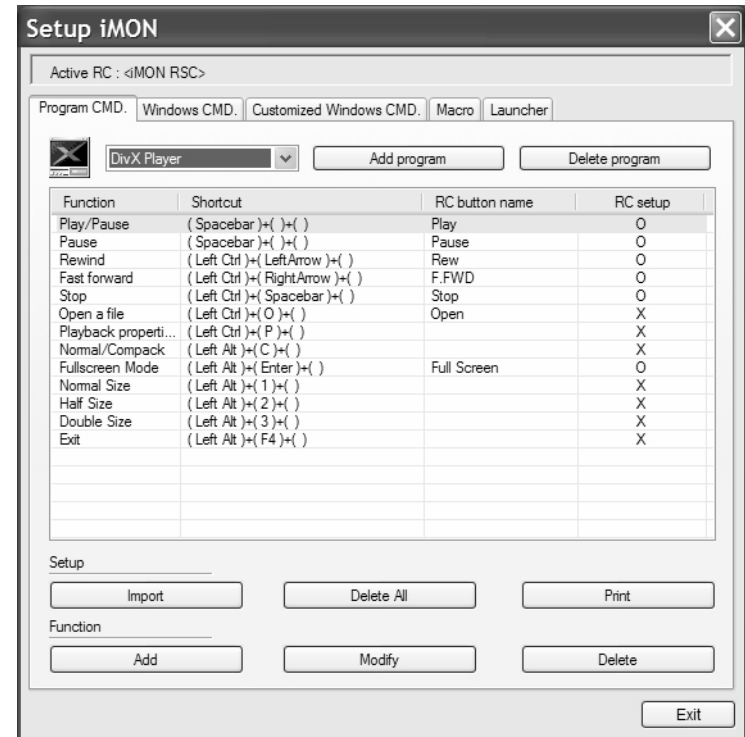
Setup iMON

Active RC : <iMON RSC>

Program CMD. | Windows CMD. | Customized Windows CMD. | Macro | Launcher

DivX Player

Add program

Delete program

| Function | Shortcut | RC button name | RC setup |
|---|---|---|---|
| Play/Pause | ( Spacebar )+( )+( ) | Play | O |
| Pause | ( Spacebar )+( )+( ) | Pause | O |
| Rewind | ( Left Ctrl )+( LeftArrow )+( ) | Rew | O |
| Fast forward | ( Left Ctrl )+( RightArrow )+( ) | F.FWD | O |
| Stop | ( Left Ctrl )+( Spacebar )+( ) | Stop | O |
| Open a file | ( Left Ctrl )+( O )+( ) | Open | X |
| Playback properti... | ( Left Ctrl )+( P )+( ) | | X |
| Normal/Compack | ( Left Alt )+( C )+( ) | | X |
| Fullscreen Mode | ( Left Alt )+( Enter )+( ) | Full Screen | O |
| Normal Size | ( Left Alt )+( 1 )+( ) | | X |
| Half Size | ( Left Alt )+( 2 )+( ) | | X |
| Double Size | ( Left Alt )+( 3 )+( ) | | X |
| Exit | ( Left Alt )+( F4 )+( ) | | X |

Setup

Import

Delete All

Print

Function

Add

Modify

Delete

Exit